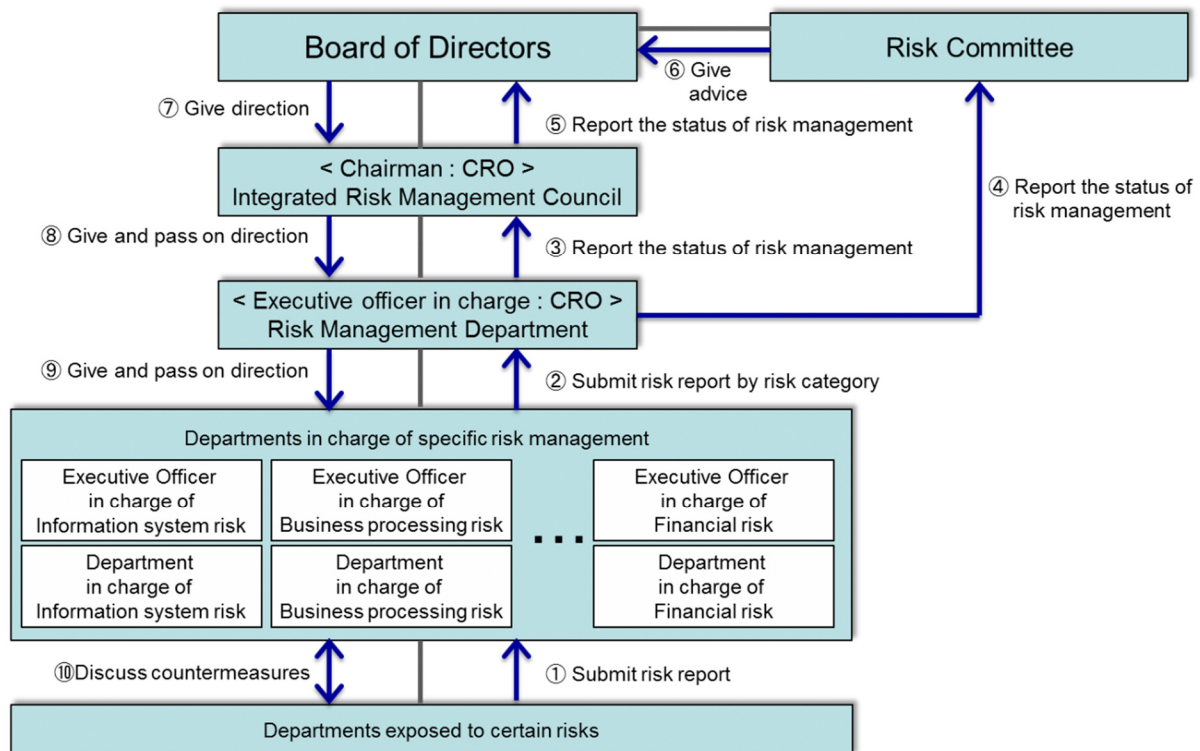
Board of Directors

Risk Committee

⑥ Give advice

⑦ Give direction

⑤ Report the status of risk management

< Chairman : CRO >
Integrated Risk Management Council

④ Report the status of risk management

⑧ Give and pass on direction

③ Report the status of risk management

< Executive officer in charge : CRO >
Risk Management Department

⑨ Give and pass on direction

② Submit risk report by risk category

Departments in charge of specific risk management

| Executive Officer in charge of Information system risk | Executive Officer in charge of Business processing risk | … | Executive Officer in charge of Financial risk |
|---|---|---|---|
| Department in charge of Information system risk | Department in charge of Business processing risk | | Department in charge of Financial risk |

⑩Discuss countermeasures

① Submit risk report

Departments exposed to certain risks